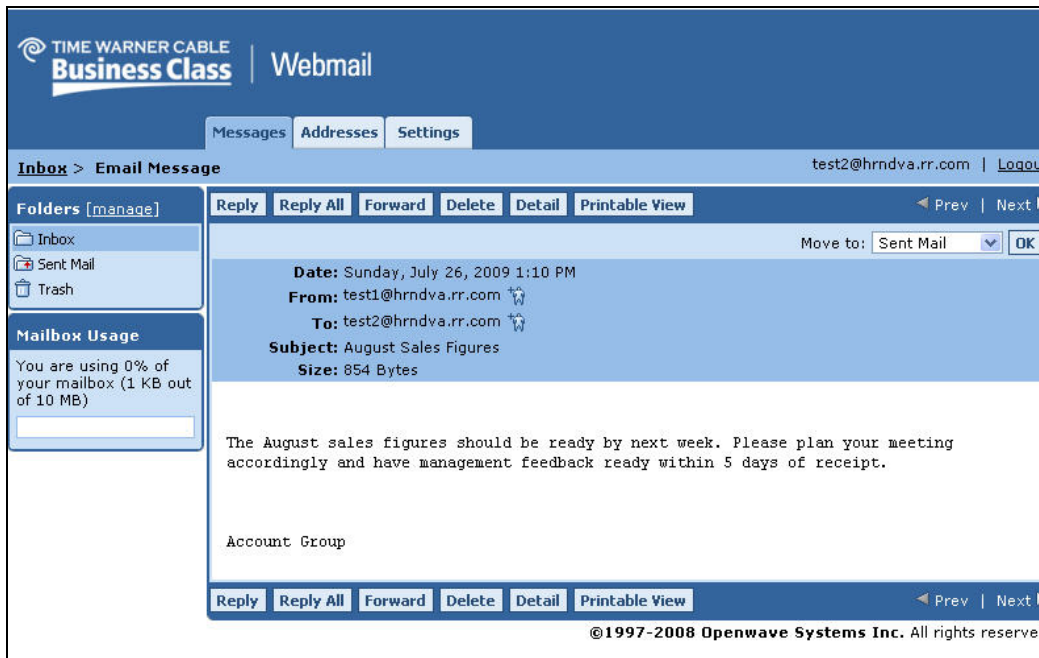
TIME WARNER CABLE
Business Class | Webmail

Messages Addresses Settings

Inbox > Email Message

test2@hrndva.rr.com | Logou

Folders [manage]

Inbox
Sent Mail
Trash

Mailbox Usage

You are using 0% of your mailbox (1 KB out of 10 MB)

Reply Reply All Forward Delete Detail Printable View

◄ Prev | Next

Move to: Sent Mail OK

Date: Sunday, July 26, 2009 1:10 PM
From: test1@hrndva.rr.com
To: test2@hrndva.rr.com
Subject: August Sales Figures
Size: 854 Bytes

The August sales figures should be ready by next week. Please plan your meeting accordingly and have management feedback ready within 5 days of receipt.

Account Group

Reply Reply All Forward Delete Detail Printable View

◄ Prev | Next

©1997-2008 Openwave Systems Inc. All rights reserve